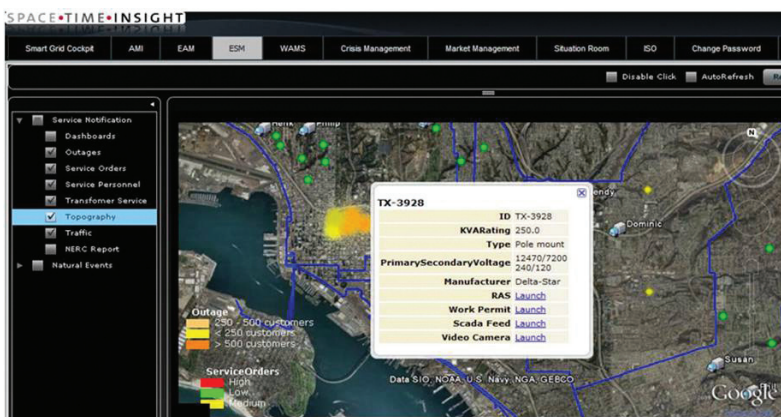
SPACE•TIME•INSIGHT

Smart Grid Cockpit | AMI | EAM | ESM | WAMS | Crisis Management | Market Management | Situation Room | ISO | Change Password

Disable Click | AutoRefresh | Re

Service Notification
Dashboards
Outages
Service Orders
Service Personnel
Transformer Service
Topography
Traffic
NERC Report
Natural Events

TX-3928

| | |
|---|---|
| ID | TX-3928 |
| KVARating | 250.0 |
| Type | Pole mount |
| PrimarySecondaryVoltage | 12470/7200 240/120 |
| Manufacturer | Delta-Star |
| RAS | Launch |
| Work Permit | Launch |
| Scada Feed | Launch |
| Video Camera | Launch |

Keith
Philip
Wendy
Dominic
Susan
N

Outage
250 - 500 customers
< 250 customers
> 500 customers

ServiceOrders
High
Low
Medium

Data SIO, NOAA, U.S. Navy, NGA, GEBCO
Google